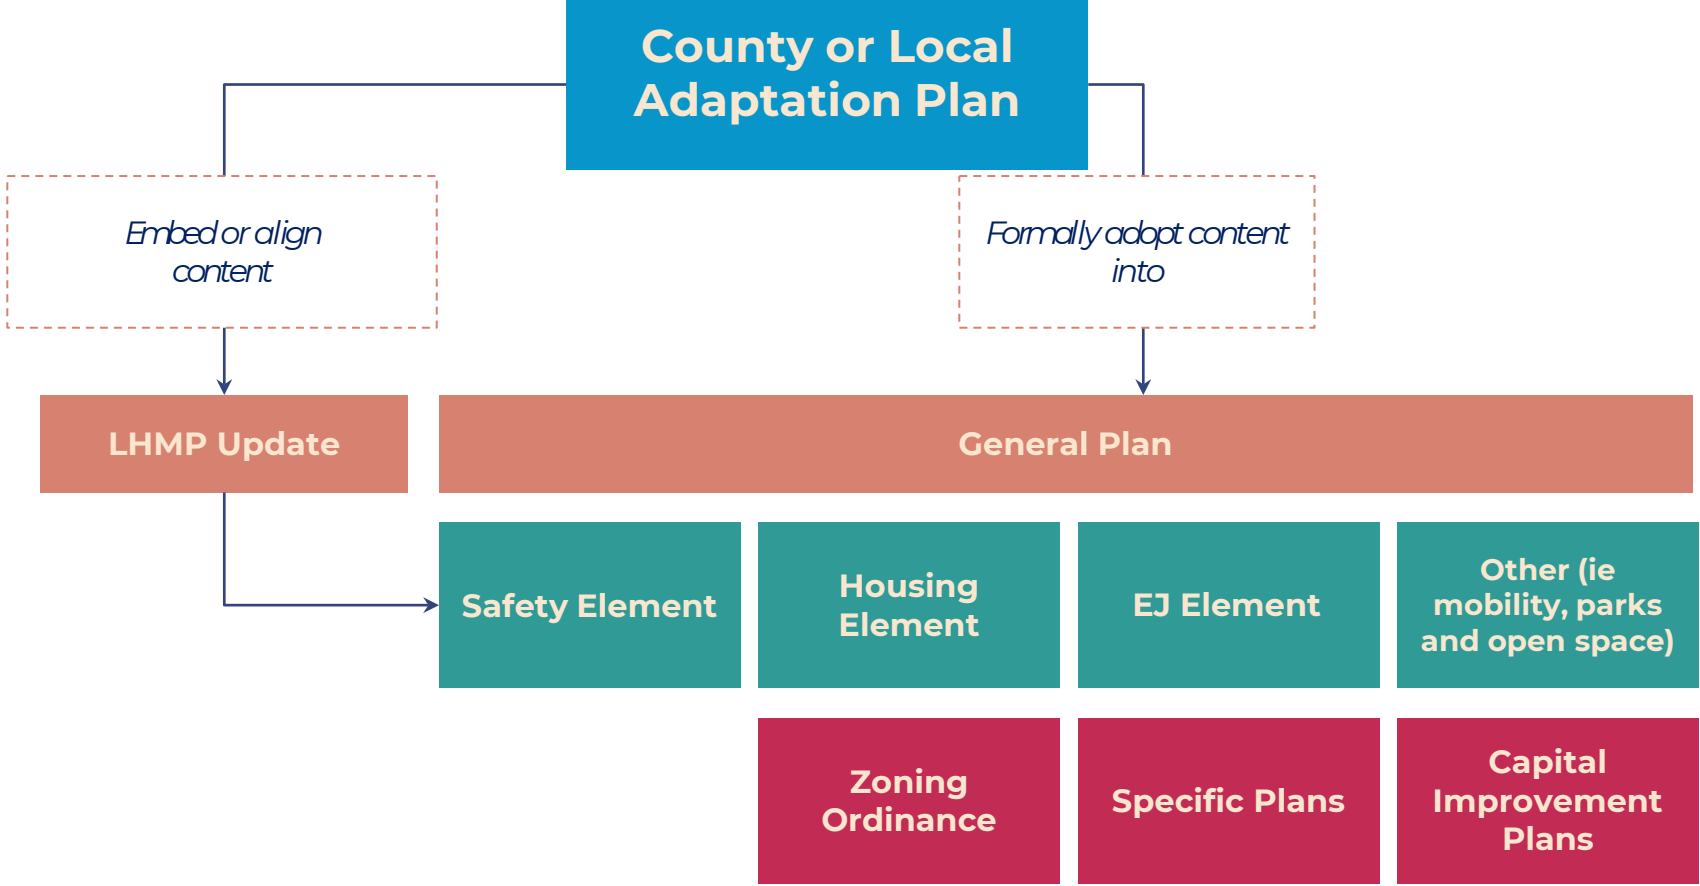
County or Local Adaptation Plan

Embed or align content

Formally adopt content into

LHMP Update

General Plan

Safety Element

Housing Element

EJ Element

Other (ie mobility, parks and open space)

Zoning Ordinance

Specific Plans

Capital Improvement Plans